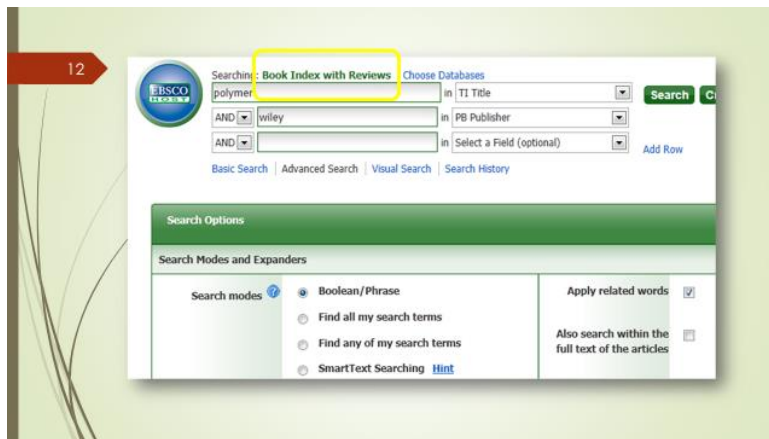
12

EBSCO HOST

Searching: Book Index with Reviews Choose Databases

polymer in TI Title Search C

AND wiley in PB Publisher

AND in Select a Field (optional) Add Row

Basic Search | Advanced Search | Visual Search | Search History

Search Options

Search Modes and Expanders

Search modes

Boolean/Phrase

Find all my search terms

Find any of my search terms

SmartText Searching Hint

Apply related words

Also search within the full text of the articles